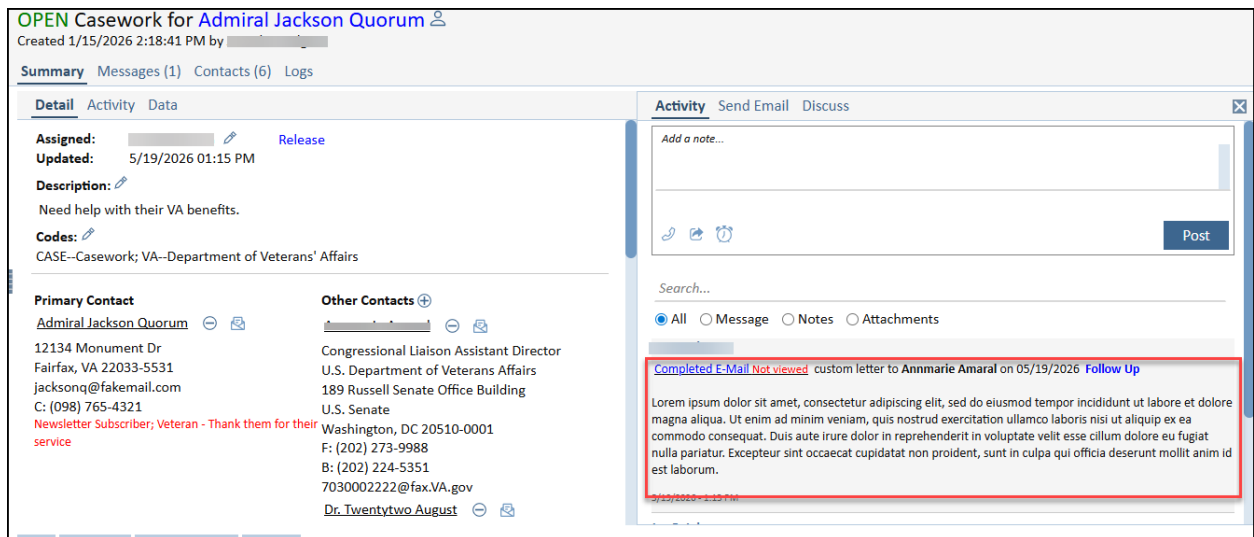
OPEN Casework for Admiral Jackson Quorum
Created 1/15/2026 2:18:41 PM by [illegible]

Summary Messages (1) Contacts (6) Logs

Detail Activity Data

Assigned: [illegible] Release
Updated: 5/19/2026 01:15 PM

Description:
Need help with their VA benefits.

Codes:
CASE--Casework; VA--Department of Veterans' Affairs

Primary Contact
Admiral Jackson Quorum
12134 Monument Dr
Fairfax, VA 22033-5531
jacksonq@fakemail.com
C: (098) 765-4321
Newsletter Subscriber; Veteran - Thank them for their service

Other Contacts
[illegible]
Congressional Liaison Assistant Director
U.S. Department of Veterans Affairs
189 Russell Senate Office Building
U.S. Senate
Washington, DC 20510-0001
F: (202) 273-9988
B: (202) 224-5351
7030002222@fax.VA.gov
Dr. Twentytwo August

Activity Send Email Discuss

Add a note...

Post

Search...

All Message Notes Attachments

Completed E-Mail Not viewed custom letter to Annmarie Amaral on 05/19/2026 Follow Up

Lorem ipsum dolor sit amet, consectetur adipiscing elit, sed do eiusmod tempor incididunt ut labore et dolore magna aliqua. Ut enim ad minim veniam, quis nostrud exercitation ullamco laboris nisi ut aliquip ex ea commodo consequat. Duis aute irure dolor in reprehenderit in voluptate velit esse cillum dolore eu fugiat nulla pariatur. Excepteur sint occaecat cupidatat non proident, sunt in culpa qui officia deserunt mollit anim id est laborum.

5/19/2026 - 1:15 PM